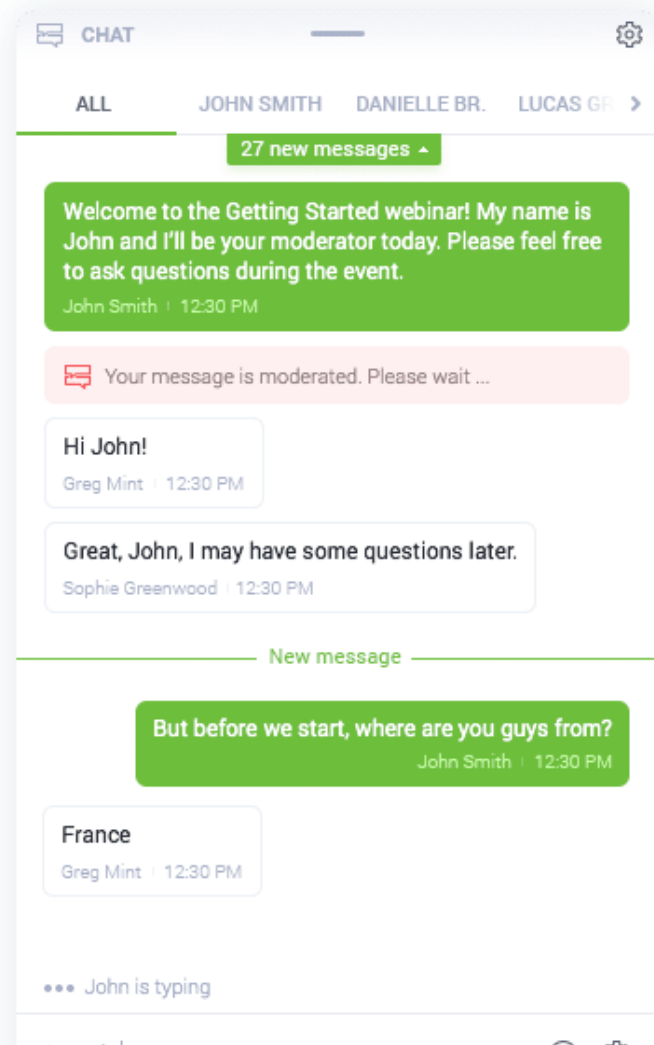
CHAT

ALL JOHN SMITH DANIELLE BR. LUCAS GR

27 new messages

Welcome to the Getting Started webinar! My name is John and I'll be your moderator today. Please feel free to ask questions during the event.
John Smith | 12:30 PM

Your message is moderated. Please wait ...

Hi John!
Greg Mint | 12:30 PM

Great, John, I may have some questions later.
Sophie Greenwood | 12:30 PM

New message

But before we start, where are you guys from?
John Smith | 12:30 PM

France
Greg Mint | 12:30 PM

John is typing